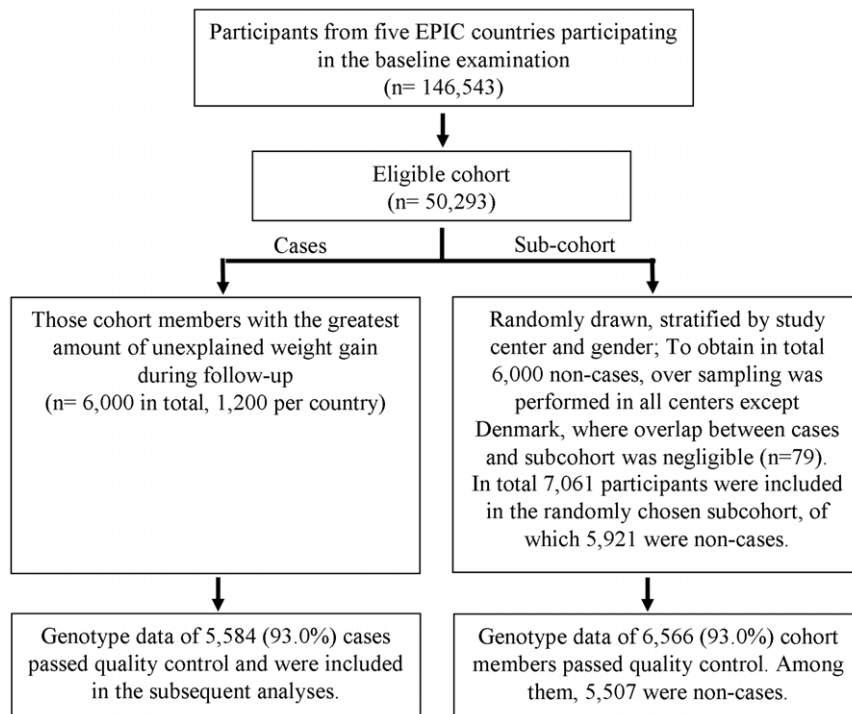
Participants from five EPIC countries participating in the baseline examination
(n= 146,543)

Eligible cohort
(n= 50,293)

Cases

Sub-cohort

Those cohort members with the greatest amount of unexplained weight gain during follow-up
(n= 6,000 in total, 1,200 per country)

Randomly drawn, stratified by study center and gender; To obtain in total 6,000 non-cases, over sampling was performed in all centers except Denmark, where overlap between cases and subcohort was negligible (n=79). In total 7,061 participants were included in the randomly chosen subcohort, of which 5,921 were non-cases.

Genotype data of 5,584 (93.0%) cases passed quality control and were included in the subsequent analyses.

Genotype data of 6,566 (93.0%) cohort members passed quality control. Among them, 5,507 were non-cases.